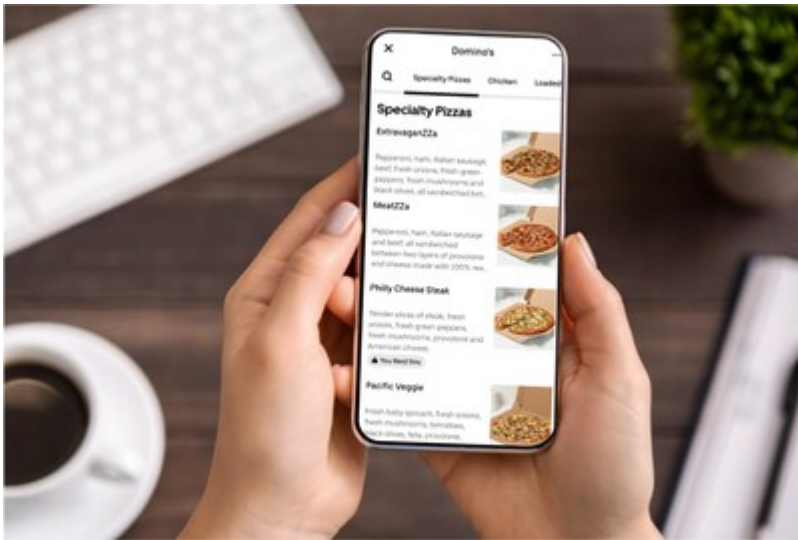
×
Domino's

Specialty Pizzas Chicken Loaded

Specialty Pizzas

ExtravaganZZa

Pepperoni, ham, Italian sausage, beef, fresh onions, fresh green peppers, fresh mushrooms and black olives, all sandwiched bet...

MeatZZa

Pepperoni, ham, Italian sausage and beef, all sandwiched between two layers of provolone and cheese made with 100% rea...

Philly Cheese Steak

Tender slices of steak, fresh onions, fresh green peppers, fresh mushrooms, provolone and American cheese.

You Need This

Pacific Veggie

Fresh baby spinach, fresh onions, fresh mushrooms, tomatoes, black olives, feta, provolone,